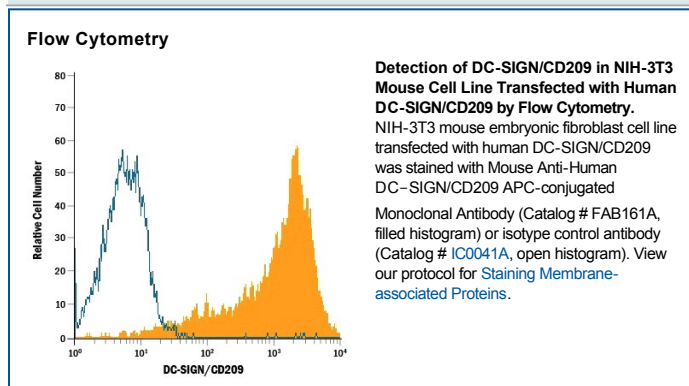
Flow Cytometry

80
70
60
50
40
30
20
10
0
Relative Cell Number
$10^0$ $10^1$ $10^2$ $10^3$ $10^4$
DC-SIGN/CD209

**Detection of DC-SIGN/CD209 in NIH-3T3 Mouse Cell Line Transfected with Human DC-SIGN/CD209 by Flow Cytometry.** NIH-3T3 mouse embryonic fibroblast cell line transfected with human DC-SIGN/CD209 was stained with Mouse Anti-Human DC-SIGN/CD209 APC-conjugated

Monoclonal Antibody (Catalog # FAB161A, filled histogram) or isotype control antibody (Catalog # IC0041A, open histogram). View our protocol for Staining Membrane-associated Proteins.